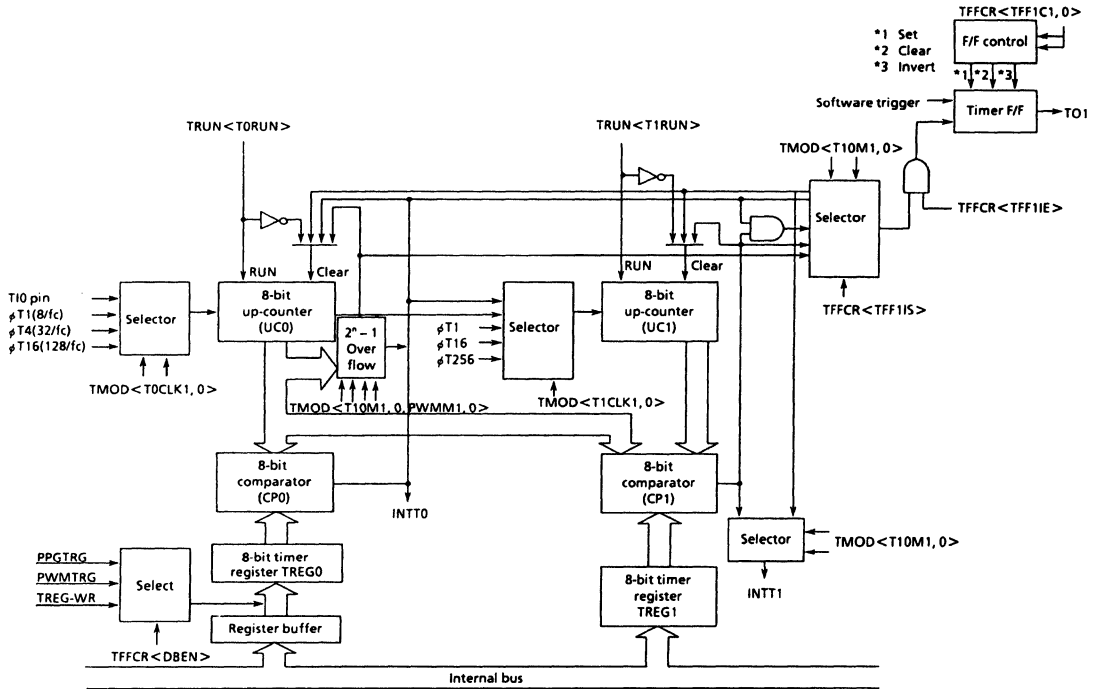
TFFCR<TFF1C1, 0>

*1 Set
*2 Clear
*3 Invert

F/F control

*1 *2 *3

Software trigger

Timer F/F

TO1

TRUN<T0RUN>

TRUN<T1RUN>

TMOD<T10M1, 0>

Selector

TFFCR<TFF1IE>

RUN

Clear

RUN

Clear

TFFCR<TFF1IS>

TI0 pin
$\phi$T1(8/fc)
$\phi$T4(32/fc)
$\phi$T16(128/fc)

Selector

TMOD<T0CLK1, 0>

8-bit up-counter (UC0)

$2^n - 1$ Over flow

TMOD<T10M1, 0, PWMM1, 0>

$\phi$T1
$\phi$T16
$\phi$T256

Selector

TMOD<T1CLK1, 0>

8-bit up-counter (UC1)

8-bit comparator (CP0)

INTT0

8-bit comparator (CP1)

Selector

TMOD<T10M1, 0>

INTT1

PPGTRG
PWMTRG
TREG-WR

Select

8-bit timer register TREG0

Register buffer

TFFCR<DBEN>

8-bit timer register TREG1

Internal bus